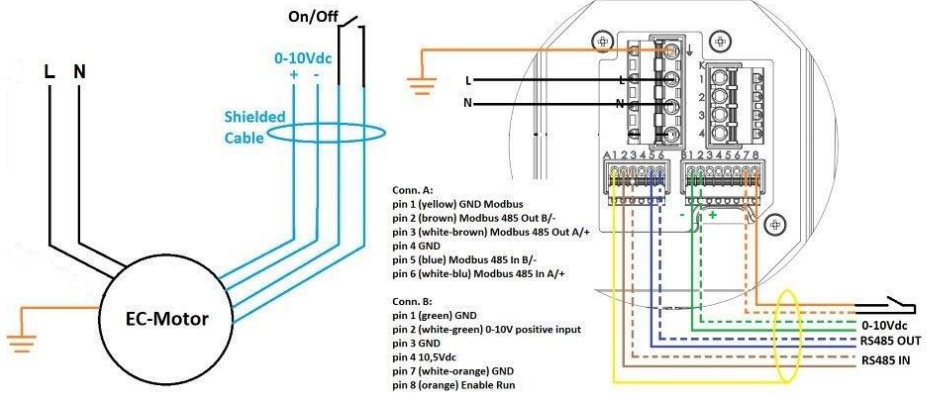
On/Off

L N

0-10Vdc
+ -

Shielded Cable

EC-Motor

L

N

L

N

K

1
2
3
4

A 1 2 3 4 5 6

B 1 2 3 4 5 6 7 8

- +

Conn. A:
pin 1 (yellow) GND Modbus
pin 2 (brown) Modbus 485 Out B/-
pin 3 (white-brown) Modbus 485 Out A/+
pin 4 GND
pin 5 (blue) Modbus 485 In B/-
pin 6 (white-blu) Modbus 485 In A/+

Conn. B:
pin 1 (green) GND
pin 2 (white-green) 0-10V positive input
pin 3 GND
pin 4 10,5Vdc
pin 7 (white-orange) GND
pin 8 (orange) Enable Run

0-10Vdc
RS485 OUT
RS485 IN